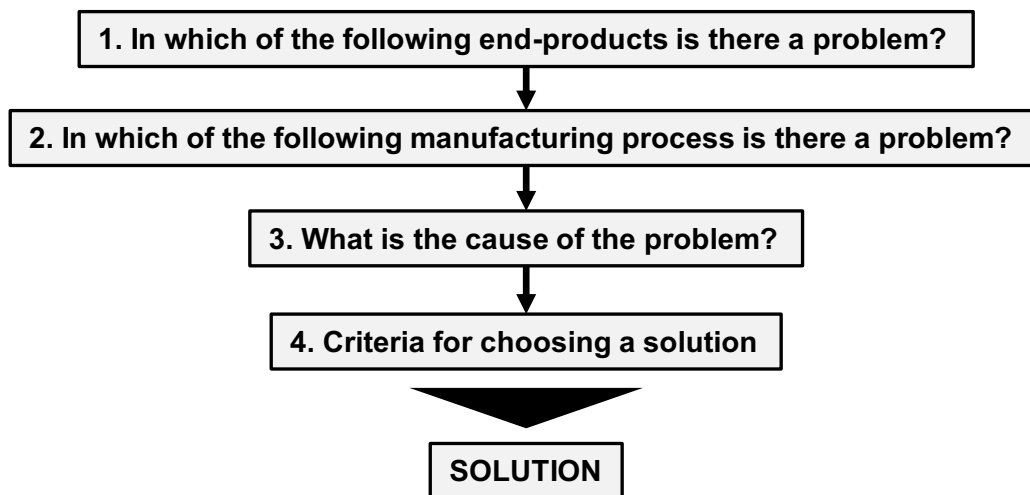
1. In which of the following end-products is there a problem?

2. In which of the following manufacturing process is there a problem?

3. What is the cause of the problem?

4. Criteria for choosing a solution

SOLUTION